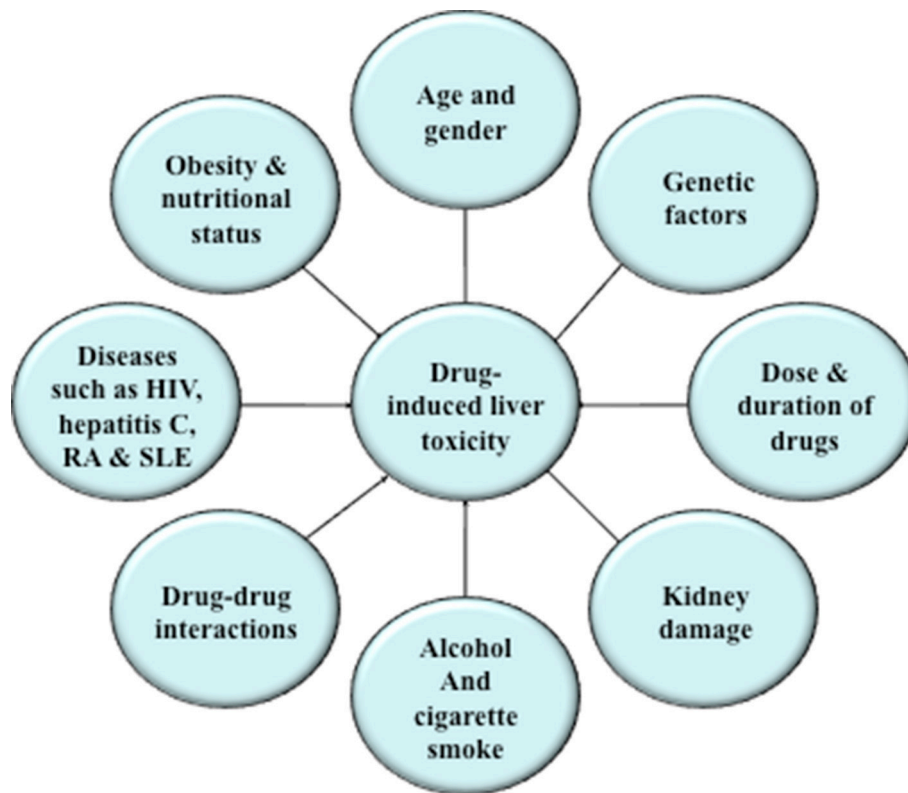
Age and gender

Obesity & nutritional status

Genetic factors

Diseases such as HIV, hepatitis C, RA & SLE

Drug-induced liver toxicity

Dose & duration of drugs

Drug-drug interactions

Kidney damage

Alcohol And cigarette smoke